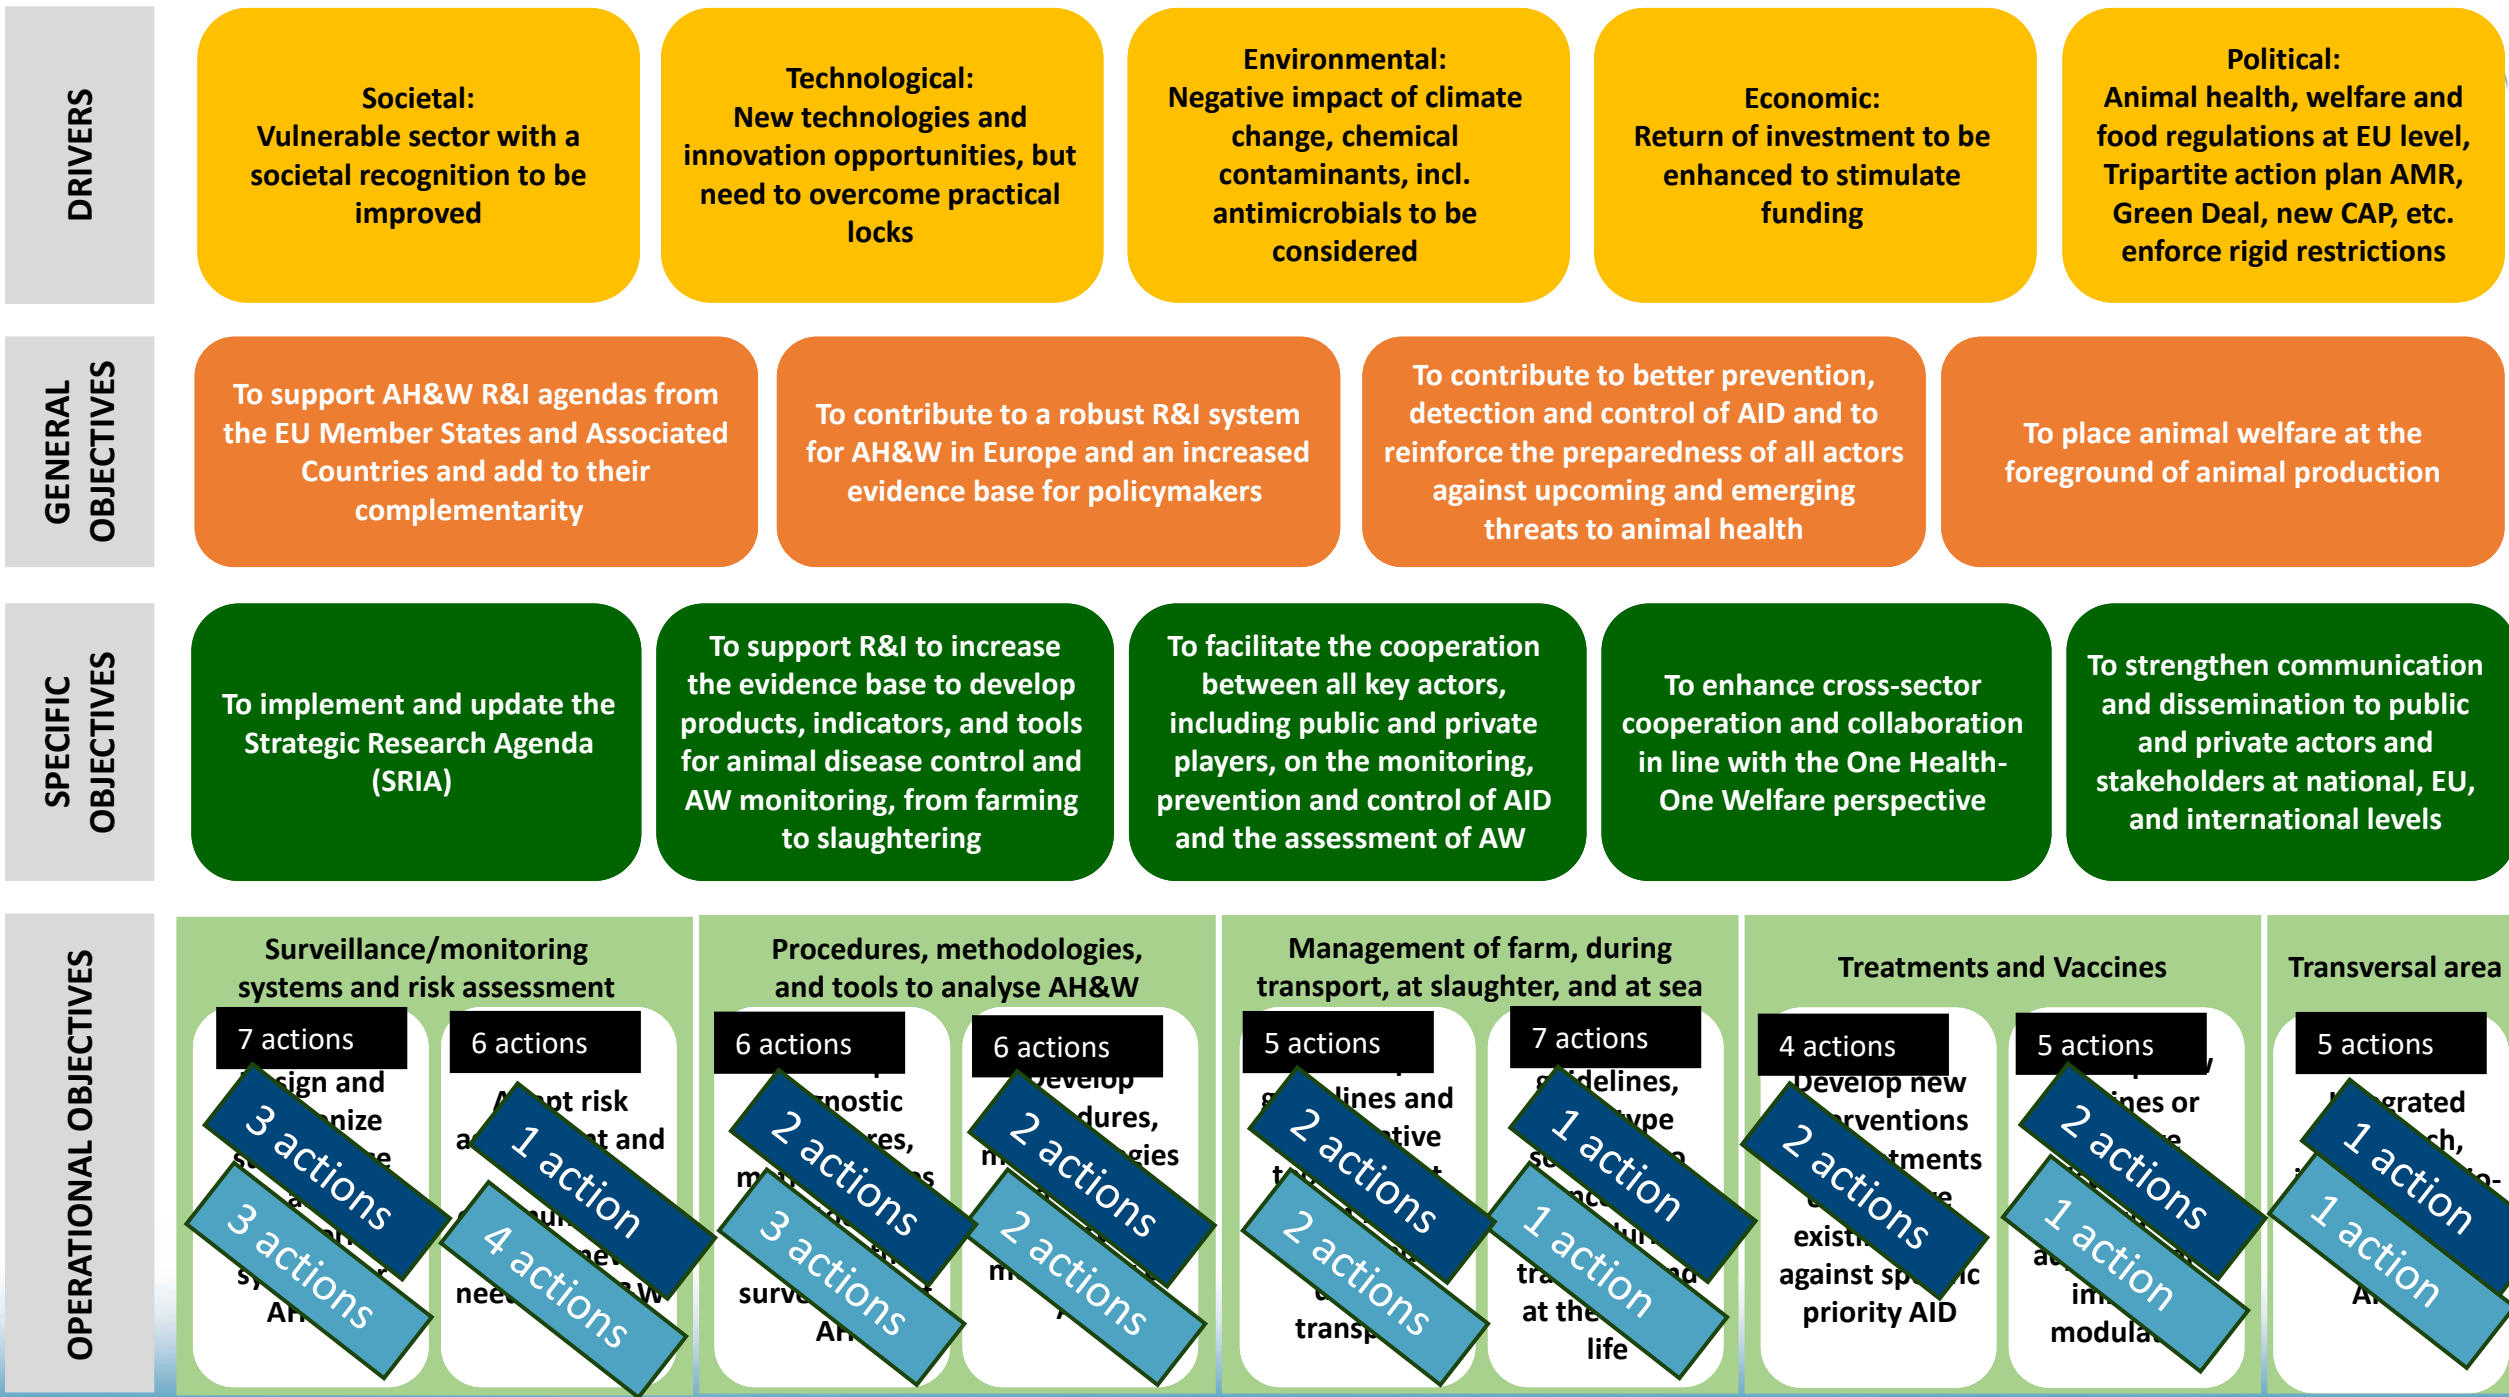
DRIVERS

Societal: Vulnerable sector with a societal recognition to be improved

Technological: New technologies and innovation opportunities, but need to overcome practical locks

Environmental: Negative impact of climate change, chemical contaminants, incl. antimicrobials to be considered

Economic: Return of investment to be enhanced to stimulate funding

Political: Animal health, welfare and food regulations at EU level, Tripartite action plan AMR, Green Deal, new CAP, etc. enforce rigid restrictions

GENERAL OBJECTIVES

To support AH&W R&I agendas from the EU Member States and Associated Countries and add to their complementarity

To contribute to a robust R&I system for AH&W in Europe and an increased evidence base for policymakers

To contribute to better prevention, detection and control of AID and to reinforce the preparedness of all actors against upcoming and emerging threats to animal health

To place animal welfare at the foreground of animal production

SPECIFIC OBJECTIVES

To implement and update the Strategic Research Agenda (SRIA)

To support R&I to increase the evidence base to develop products, indicators, and tools for animal disease control and AW monitoring, from farming to slaughtering

To facilitate the cooperation between all key actors, including public and private players, on the monitoring, prevention and control of AID and the assessment of AW

To enhance cross-sector cooperation and collaboration in line with the One Health-One Welfare perspective

To strengthen communication and dissemination to public and private actors and stakeholders at national, EU, and international levels

OPERATIONAL OBJECTIVES

Surveillance/monitoring systems and risk assessment

7 actions
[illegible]sign and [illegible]nize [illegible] AH
3 actions
3 actions

6 actions
A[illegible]pt risk a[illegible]t and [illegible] nee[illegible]
1 action
4 actions

Procedures, methodologies, and tools to analyse AH&W

6 actions
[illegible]nostic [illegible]res, m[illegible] surv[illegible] AH
2 actions
3 actions

6 actions
Develop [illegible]dures, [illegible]gies m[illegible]
2 actions
2 actions

Management of farm, during transport, at slaughter, and at sea

5 actions
g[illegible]lines and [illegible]tive t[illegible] transp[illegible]
2 actions
2 actions

7 actions
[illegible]idelines, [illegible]ype s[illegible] tra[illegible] at the life
1 action
1 action

Treatments and Vaccines

4 actions
Develop new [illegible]rventions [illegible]tments exist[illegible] against sp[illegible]ic priority AID
2 actions

5 actions
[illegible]ines or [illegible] a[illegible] im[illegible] modula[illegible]
2 actions
1 action

Transversal area

5 actions
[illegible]grated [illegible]ch, A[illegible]
1 action
1 action